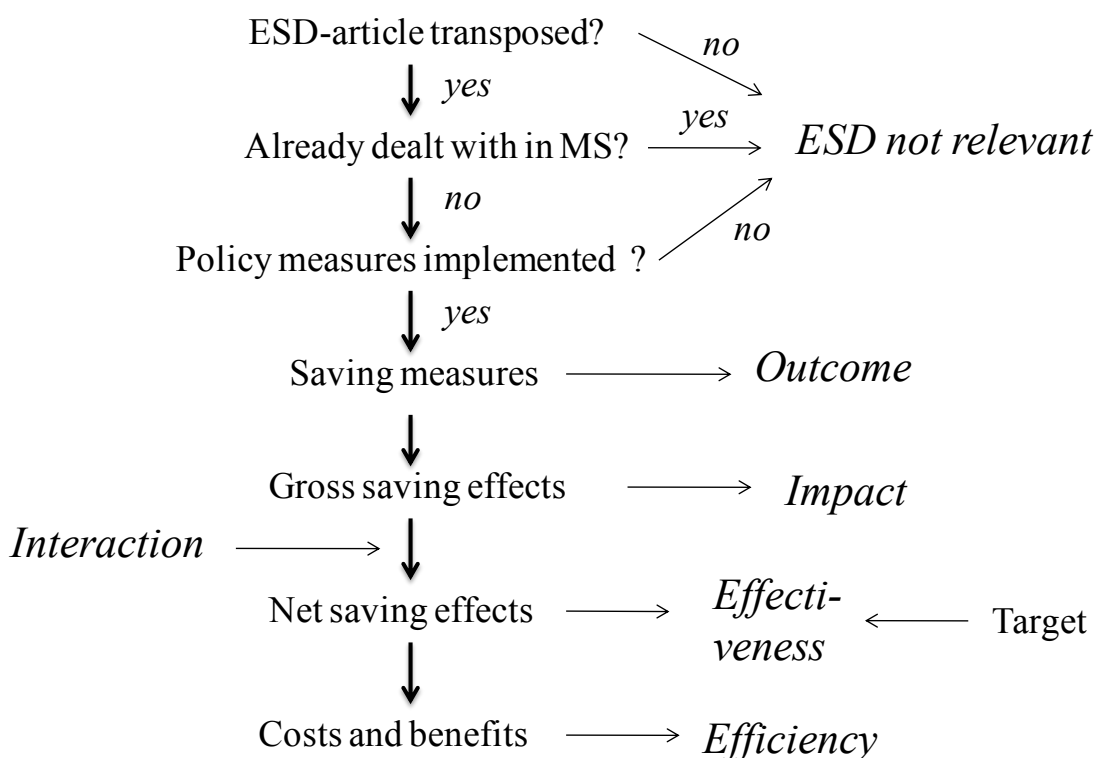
ESD-article transposed?

no

yes

Already dealt with in MS?

yes

ESD not relevant

no

no

Policy measures implemented ?

yes

Saving measures

Outcome

Gross saving effects

Impact

Interaction

Net saving effects

Effectiveness

Target

Costs and benefits

Efficiency